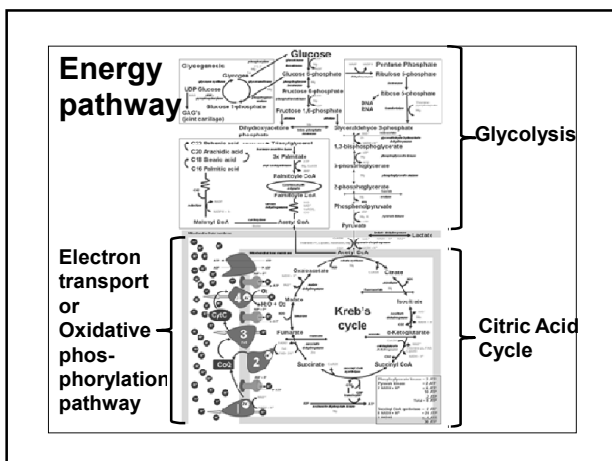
Energy pathway

Glucose
Glycogenesis
Glycogen
UDP Glucose
GAG's (joint cartilage)
Glucose 1-phosphate
Glucose 6-phosphate
Fructose 6-phosphate
Fructose 1,6-phosphate
Pentose Phosphate
Ribulose 5-phosphate
Ribose 5-phosphate
RNA
DNA
Dihydroxyacetone phosphate
Glyceraldehyde 3-phosphate
1,3-bisphosphoglycerate
3-phosphoglycerate
2-phosphoglycerate
Phosphoenolpyruvate
Pyruvate
Lactate
C22 Behenic acid
C20 Arachidic acid
C18 Stearic acid
C16 Palmitic acid
3x Palmitate
Palmitoyle CoA
Fatty acyle CoA
Malonyl CoA
Acetyl CoA
Glycolysis

Electron transport or Oxidative phosphorylation pathway

CytC
CoQ
3
2
$H_2O$
$O_2$

Acetyl CoA
Oxaloacetate
Citrate
Isocitrate
Malate
Kreb's cycle
Fumarate
α-Ketoglutarate
Succinate
Succinyl CoA
Citric Acid Cycle